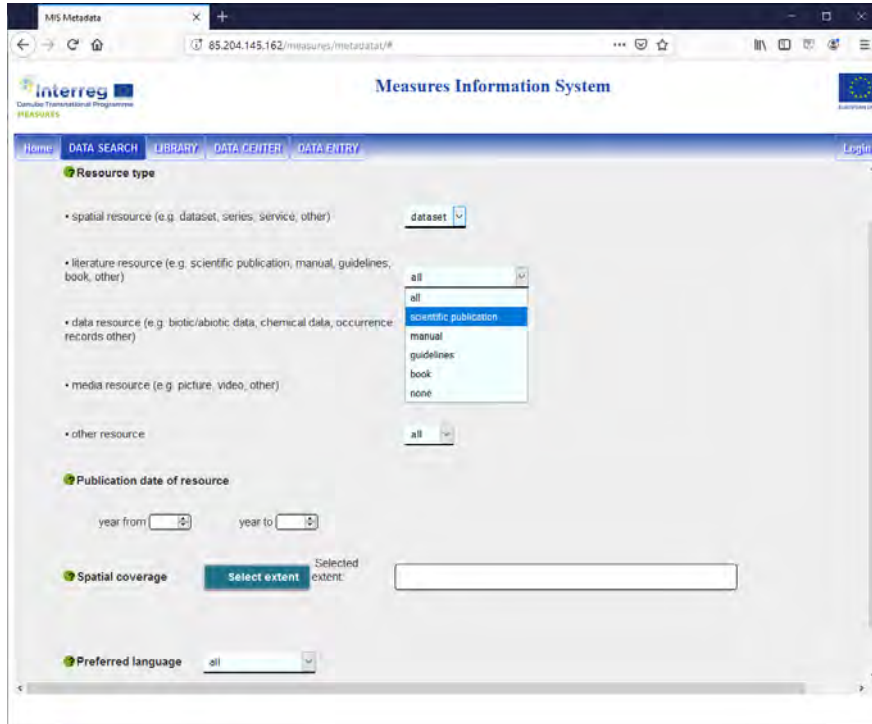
MIS Metadata

85.204.145.162/measures/metadatat/#

Interreg
Danube Transnational Programme
MEASURES

Measures Information System

Home DATA SEARCH LIBRARY DATA CENTER DATA ENTRY Login

Resource type

• spatial resource (e.g. dataset, series, service, other) dataset

• literature resource (e.g. scientific publication, manual, guidelines, book, other) all

all
scientific publication
manual
guidelines
book
none

• data resource (e.g. biotic/abiotic data, chemical data, occurrence records other)

• media resource (e.g. picture, video, other)

• other resource all

Publication date of resource

year from year to

Spatial coverage Select extent Selected extent:

Preferred language all